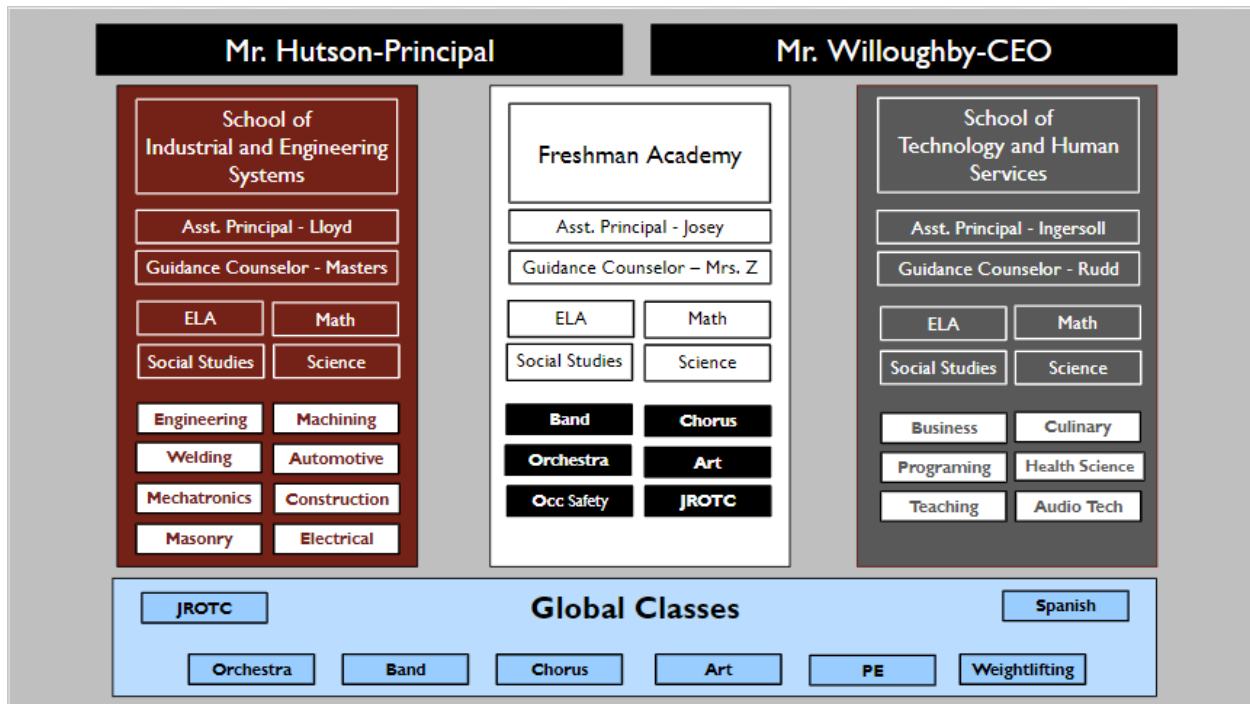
Mr. Hutson-Principal

Mr. Willoughby-CEO

School of Industrial and Engineering Systems

Asst. Principal - Lloyd

Guidance Counselor - Masters

ELA

Math

Social Studies

Science

Engineering

Machining

Welding

Automotive

Mechatronics

Construction

Masonry

Electrical

Freshman Academy

Asst. Principal - Josey

Guidance Counselor – Mrs. Z

ELA

Math

Social Studies

Science

Band

Chorus

Orchestra

Art

Occ Safety

JROTC

School of Technology and Human Services

Asst. Principal - Ingersoll

Guidance Counselor - Rudd

ELA

Math

Social Studies

Science

Business

Culinary

Programing

Health Science

Teaching

Audio Tech

JROTC

Global Classes

Spanish

Orchestra

Band

Chorus

Art

PE

Weightlifting